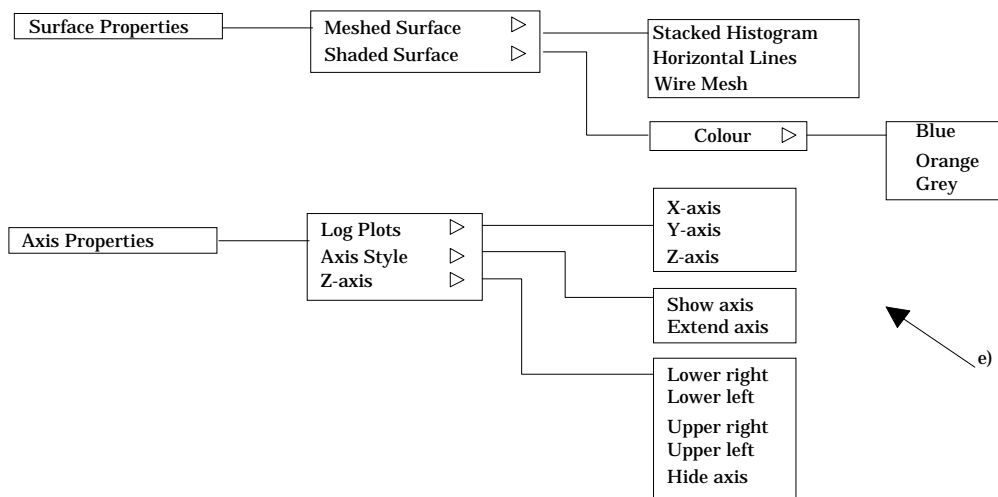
Surface Properties

Meshed Surface ▷
Shaded Surface ▷

Stacked Histogram
Horizontal Lines
Wire Mesh

Colour ▷

Blue
Orange
Grey

Axis Properties

Log Plots ▷
Axis Style ▷
Z-axis ▷

X-axis
Y-axis
Z-axis

Show axis
Extend axis

Lower right
Lower left
Upper right
Upper left
Hide axis

e)